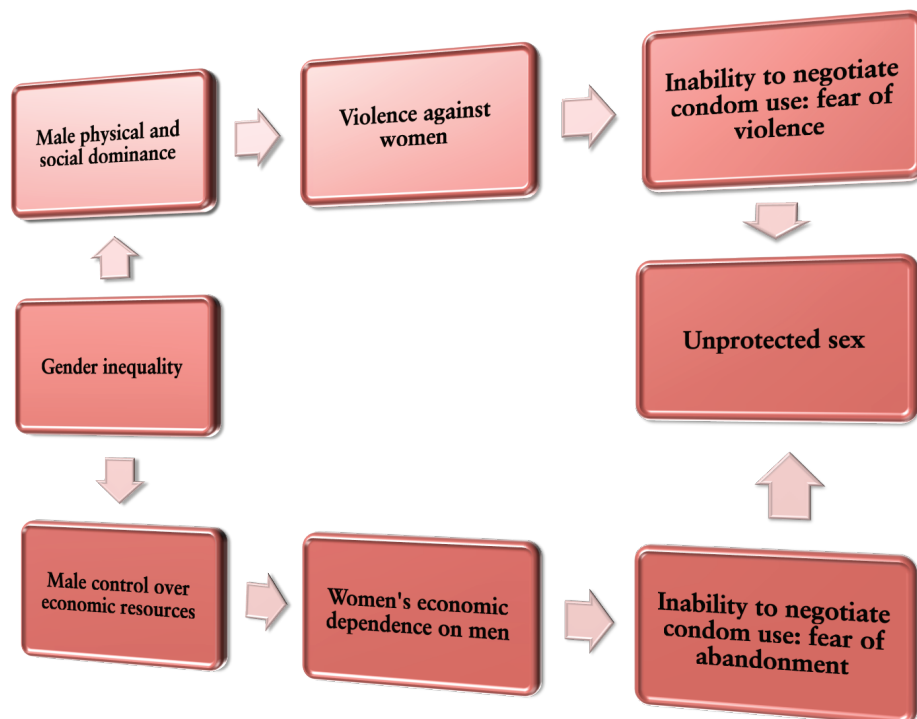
Male physical and social dominance

Violence against women

Inability to negotiate condom use: fear of violence

Gender inequality

Unprotected sex

Male control over economic resources

Women's economic dependence on men

Inability to negotiate condom use: fear of abandonment